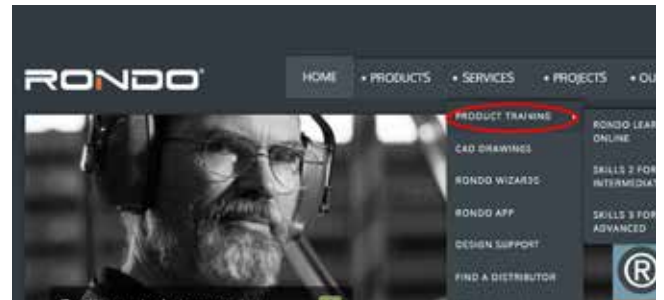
RONDO®

HOME • PRODUCTS • SERVICES • PROJECTS • OU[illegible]

PRODUCT TRAINING

CAD DRAWINGS

RONDO WIZARDS

RONDO APP

DESIGN SUPPORT

FIND A DISTRIBUTOR

RONDO LEAR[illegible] ONLINE

SKILLS 2 FOR INTERMEDIA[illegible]

SKILLS 3 FOR ADVANCED

®